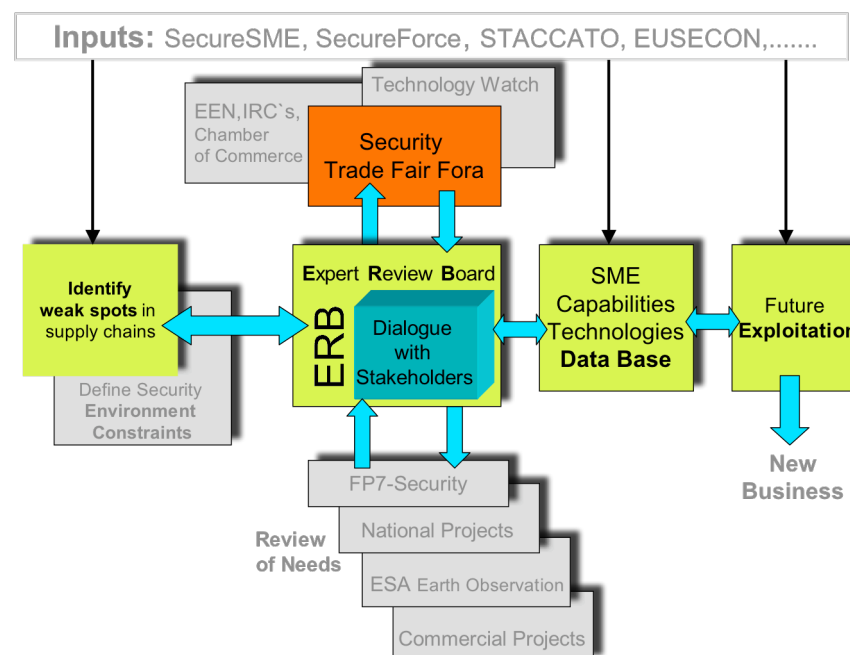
Inputs: SecureSME, SecureForce, STACCATO, EUSECON,.......

Technology Watch

EEN,IRC`s, Chamber of Commerce

Security Trade Fair Fora

Identify weak spots in supply chains

Define Security Environment Constraints

Expert Review Board

ERB

Dialogue with Stakeholders

SME Capabilities Technologies Data Base

Future Exploitation

New Business

FP7-Security

National Projects

Review of Needs

ESA Earth Observation

Commercial Projects